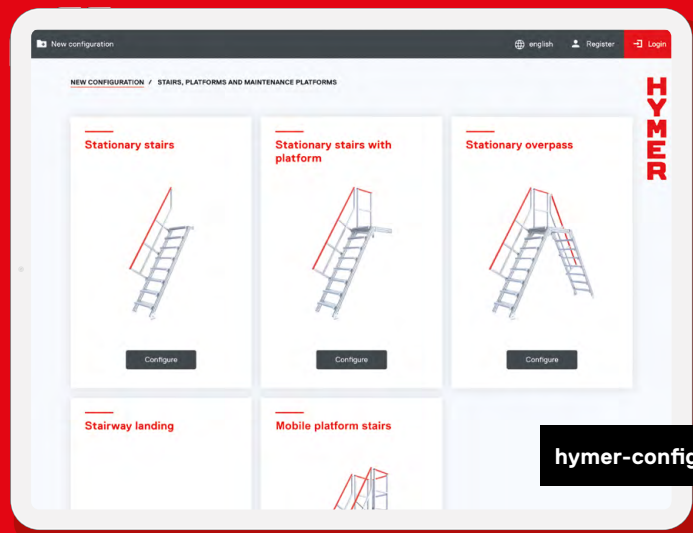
New configuration

english Register Login

NEW CONFIGURATION / STAIRS, PLATFORMS AND MAINTENANCE PLATFORMS

HYMER

Stationary stairs

Configure

Stationary stairs with platform

Configure

Stationary overpass

Configure

Stairway landing

Mobile platform stairs

hymer-config